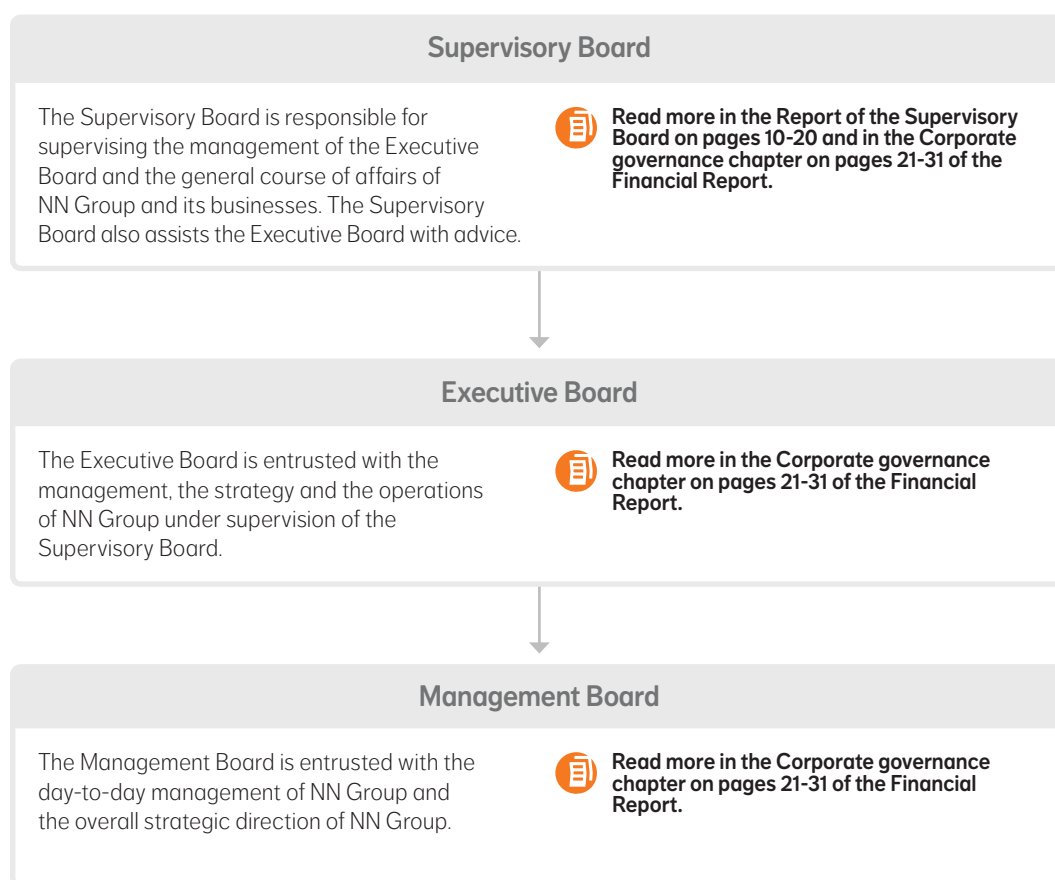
Supervisory Board

The Supervisory Board is responsible for supervising the management of the Executive Board and the general course of affairs of NN Group and its businesses. The Supervisory Board also assists the Executive Board with advice.

Read more in the Report of the Supervisory Board on pages 10-20 and in the Corporate governance chapter on pages 21-31 of the Financial Report.

Executive Board

The Executive Board is entrusted with the management, the strategy and the operations of NN Group under supervision of the Supervisory Board.

Read more in the Corporate governance chapter on pages 21-31 of the Financial Report.

Management Board

The Management Board is entrusted with the day-to-day management of NN Group and the overall strategic direction of NN Group.

Read more in the Corporate governance chapter on pages 21-31 of the Financial Report.